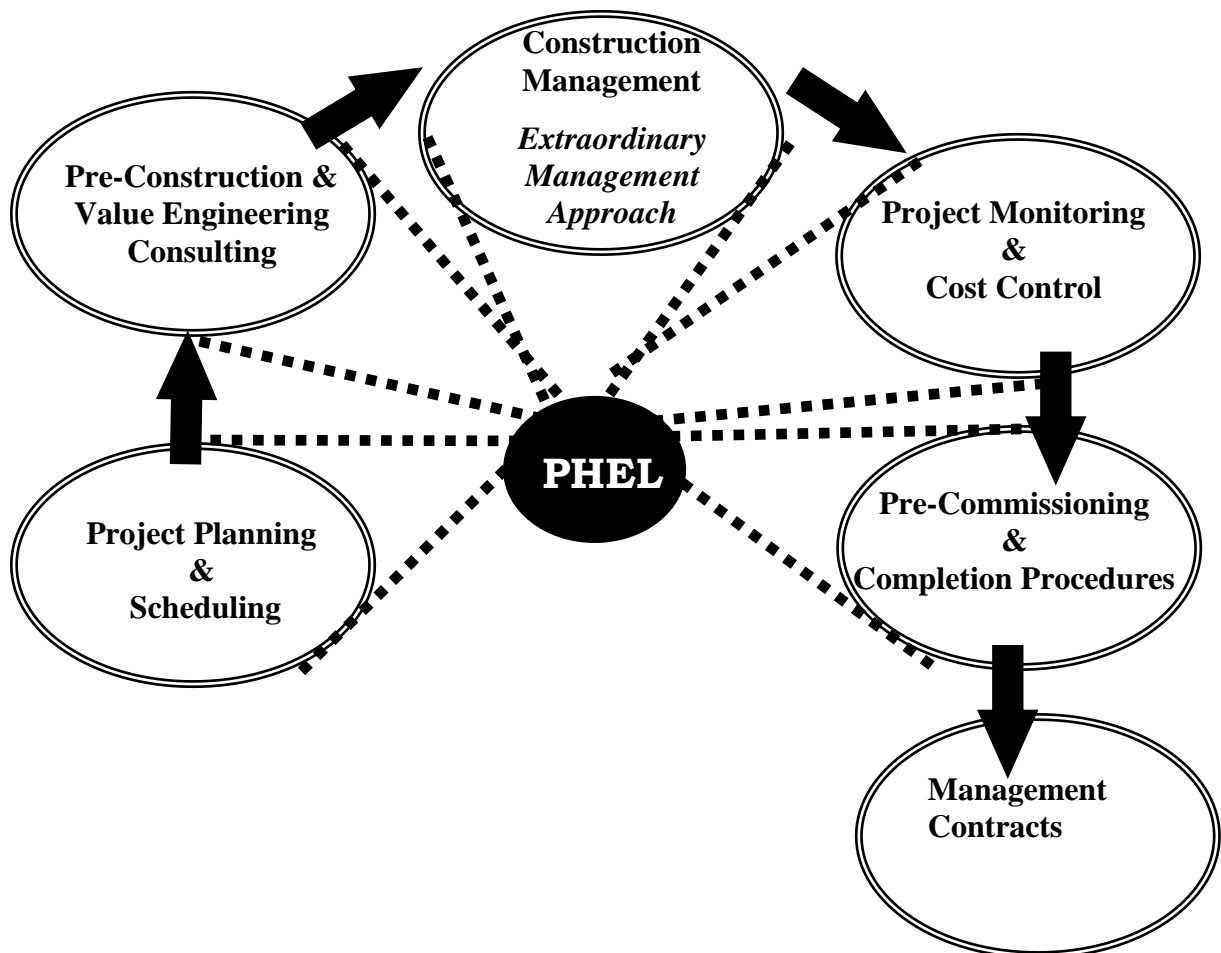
Construction Management

*Extraordinary Management Approach*

Pre-Construction & Value Engineering Consulting

Project Monitoring & Cost Control

PHEL

Project Planning & Scheduling

Pre-Commissioning & Completion Procedures

Management Contracts